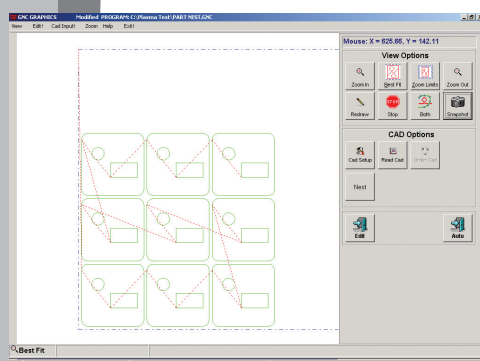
GNC GRAPHICS Modified PROGRAM: C:\Plasma Test\PART NEST.GNC

View Edit! Cad Input! Zoom Help Exit!

Mouse: X = 625.86, Y = 142.11

View Options

Zoom In
Best Fit
Zoom Limits
Zoom Out
Redraw
STOP
Stop
Both
Snapshot

CAD Options

Cad Setup
Read Cad
Undo Cad

Nest

Edit
Auto

Best Fit